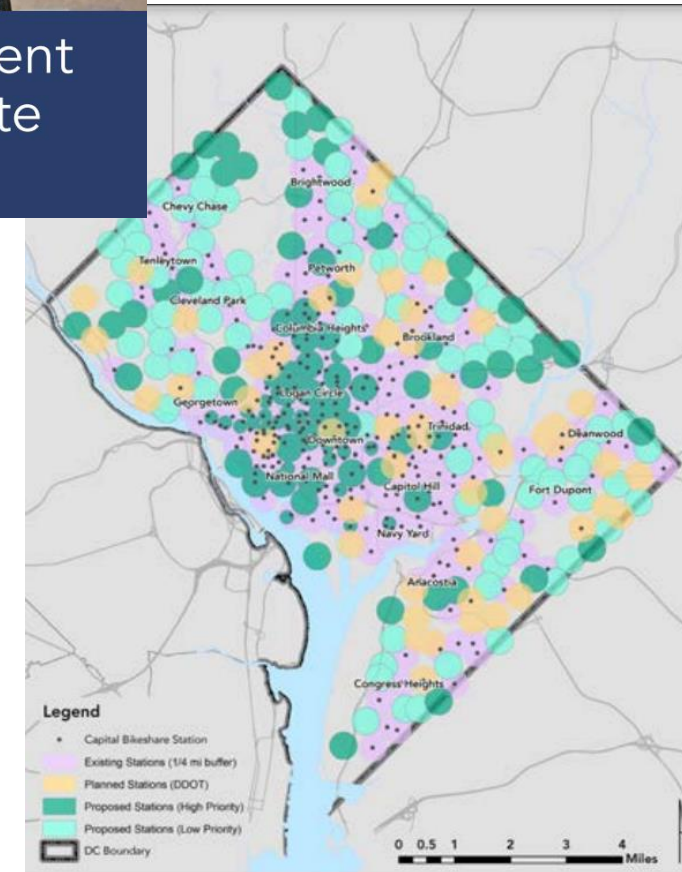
ent
te

Brightwood
Chevy Chase
Tenleytown
Petworth
Cleveland Park
Columbia Heights
Brookland
Georgetown
Logan Circle
Trinidad
Downtown
Deanwood
National Mall
Capitol Hill
Fort Dupont
Navy Yard
Anacostia
Congress Heights

Legend
Capital Bikeshare Station
Existing Stations (1/4 mi buffer)
Planned Stations (DDOT)
Proposed Stations (High Priority)
Proposed Stations (Low Priority)
DC Boundary

0 0.5 1 2 3 4 Miles